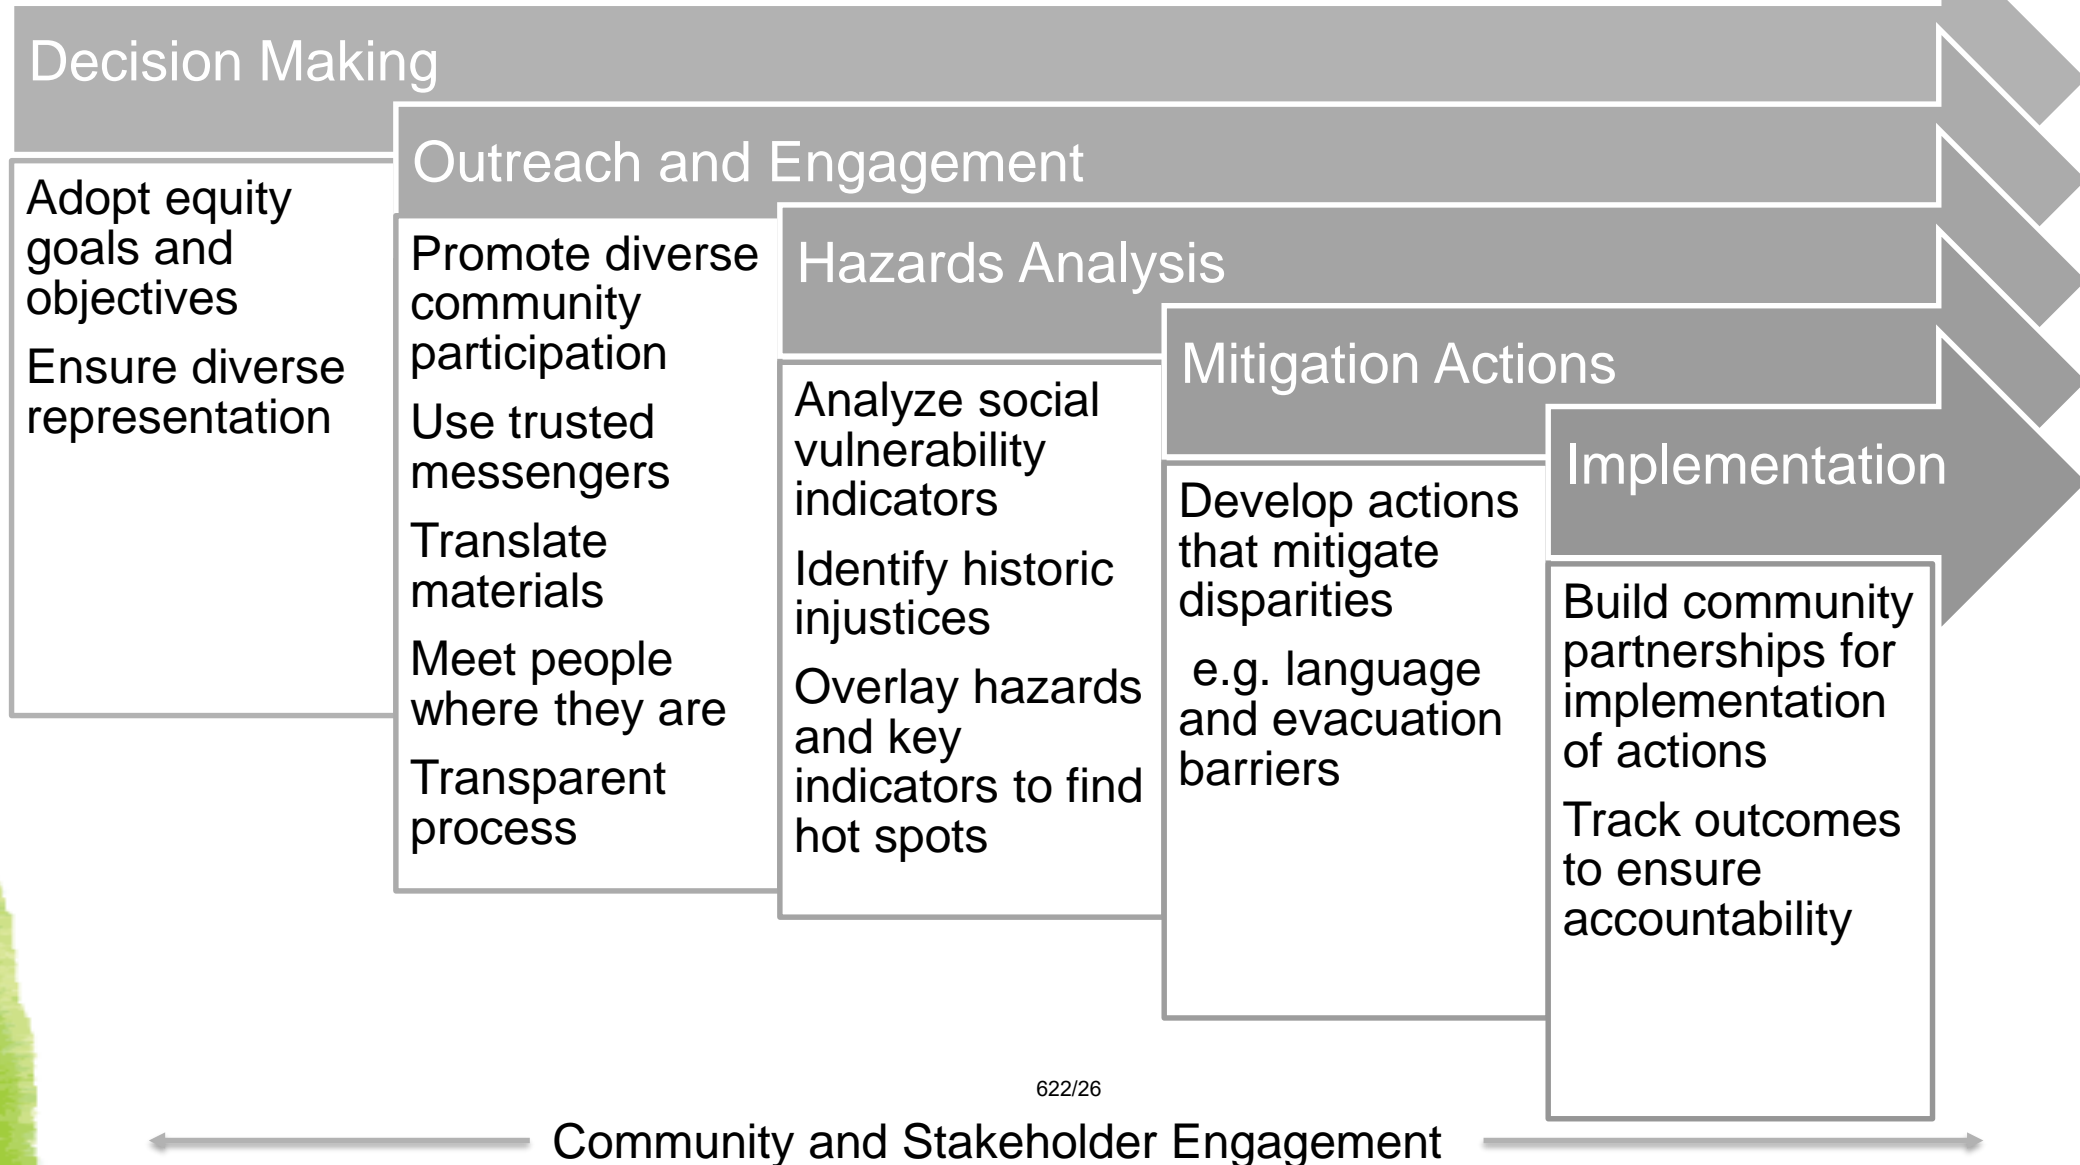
Decision Making

Adopt equity goals and objectives

Ensure diverse representation

Outreach and Engagement

Promote diverse community participation

Use trusted messengers

Translate materials

Meet people where they are

Transparent process

Hazards Analysis

Analyze social vulnerability indicators

Identify historic injustices

Overlay hazards and key indicators to find hot spots

Mitigation Actions

Develop actions that mitigate disparities

e.g. language and evacuation barriers

Implementation

Build community partnerships for implementation of actions

Track outcomes to ensure accountability

622/26

Community and Stakeholder Engagement